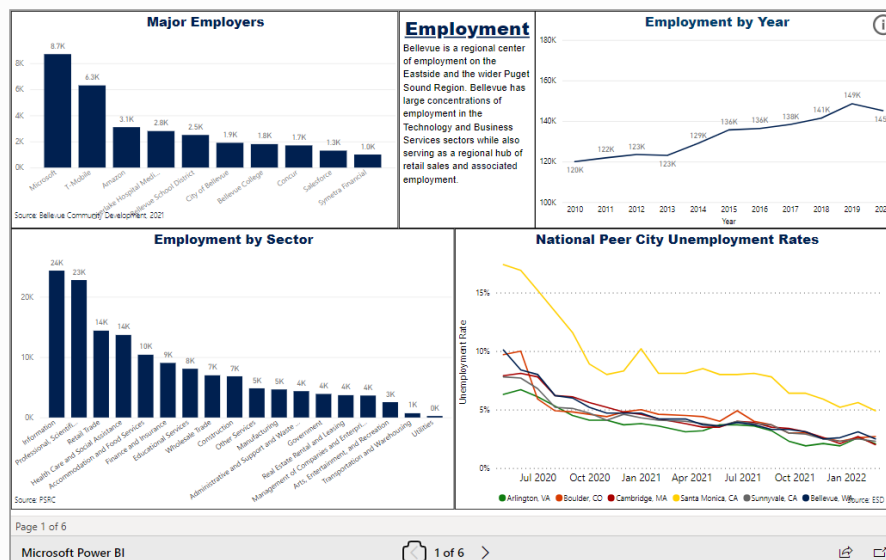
Major Employers

8K
6K
4K
2K
0K

8.7K
6.3K
3.1K
2.8K
2.5K
1.9K
1.8K
1.7K
1.3K
1.0K

Microsoft
T-Mobile
Amazon
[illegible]lake Hospital Medi...
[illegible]levue School District
City of Bellevue
Bellevue College
Concur
Salesforce
Symetra Financial

Source: Bellevue Community Development, 2021

Employment

Bellevue is a regional center of employment on the Eastside and the wider Puget Sound Region. Bellevue has large concentrations of employment in the Technology and Business Services sectors while also serving as a regional hub of retail sales and associated employment.

Employment by Year

180K
160K
140K
120K
100K

120K
122K
123K
123K
129K
136K
136K
138K
141K
149K
145

2010
2011
2012
2013
2014
2015
2016
2017
2018
2019
202

Year

Employment by Sector

20K
10K
0K

24K
23K
14K
14K
10K
9K
8K
7K
7K
5K
5K
4K
4K
4K
4K
3K
1K
0K

Information
Professional Scientif...
Retail Trade
Health Care and Social Assistance
Accommodation and Food Services
Finance and Insurance
Educational Services
Wholesale Trade
Construction
Other Services
Manufacturing
Administrative and Support and Waste ...
Government
Real Estate Rental and Leasing
Management of Companies and Enterpri...
Arts, Entertainment, and Recreation
Transportation and Warehousing
Utilities

Source: PSRC

National Peer City Unemployment Rates

15%
10%
5%
0%

Unemployment Rate

Jul 2020
Oct 2020
Jan 2021
Apr 2021
Jul 2021
Oct 2021
Jan 2022

Arlington, VA
Boulder, CO
Cambridge, MA
Santa Monica, CA
Sunnyvale, CA
Bellevue, WA

Source: ESD

Page 1 of 6

Microsoft Power BI

1 of 6